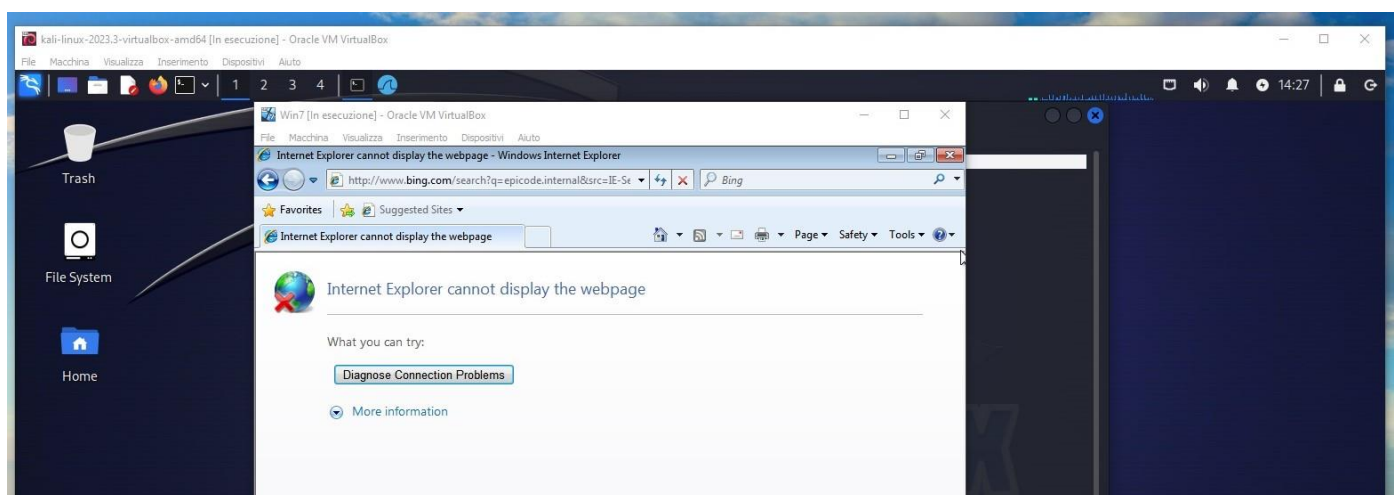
kali-linux-2023.3-virtualbox-amd64 [In esecuzione] - Oracle VM VirtualBox

File Macchina Visualizza Inserimento Dispositivi Aiuto

1 2 3 4

14:27

Trash

File System

Home

Win7 [In esecuzione] - Oracle VM VirtualBox

File Macchina Visualizza Inserimento Dispositivi Aiuto

Internet Explorer cannot display the webpage - Windows Internet Explorer

http://www.bing.com/search?q=epicode.internal&src=IE-Se

Bing

Favorites

Suggested Sites

Internet Explorer cannot display the webpage

Page Safety Tools

Internet Explorer cannot display the webpage

What you can try:

Diagnose Connection Problems

More information